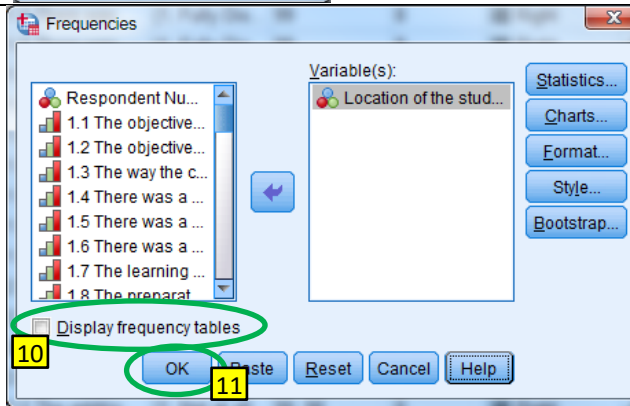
Frequencies

Respondent Nu...
1.1 The objective...
1.2 The objective...
1.3 The way the c...
1.4 There was a ...
1.5 There was a ...
1.6 There was a ...
1.7 The learning ...
1.8 The preparat...

Variable(s):
Location of the stud...

Statistics...
Charts...
Format...
Style...
Bootstrap...

Display frequency tables

10

OK
Paste
Reset
Cancel
Help

11